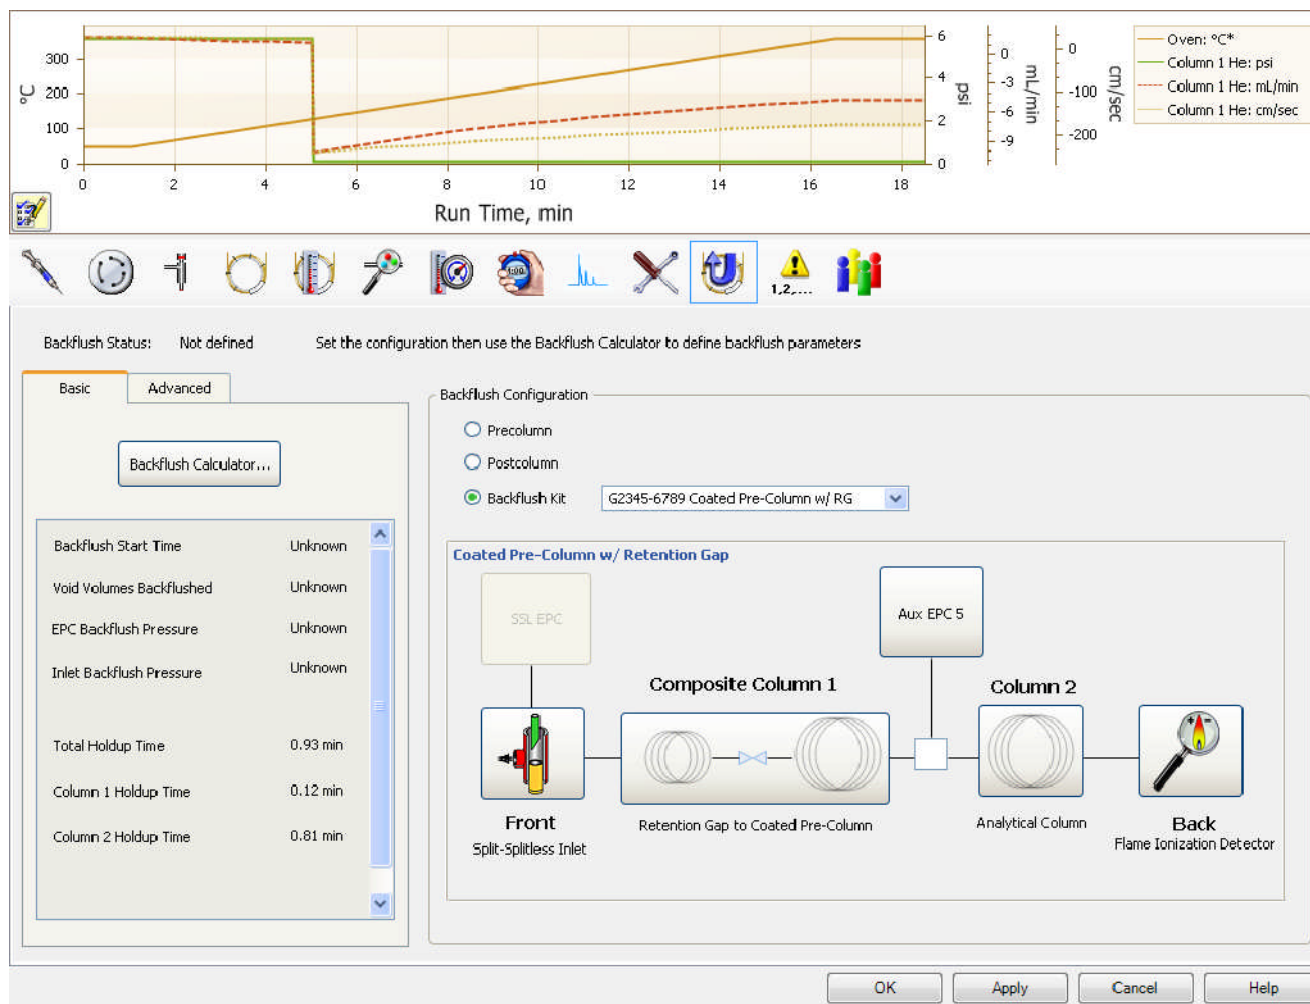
°C 300 200 100 0

0 2 4 6 8 10 12 14 16 18

Run Time, min

psi 6 4 2 0

mL/min 0 -3 -6 -9

cm/sec 0 -100 -200

Oven: °C*
Column 1 He: psi
Column 1 He: mL/min
Column 1 He: cm/sec

1,2,...

Backflush Status: Not defined Set the configuration then use the Backflush Calculator to define backflush parameters

Basic Advanced

Backflush Calculator...

| | |
|---|---|
| Backflush Start Time | Unknown |
| Void Volumes Backflushed | Unknown |
| EPC Backflush Pressure | Unknown |
| Inlet Backflush Pressure | Unknown |
| Total Holdup Time | 0.93 min |
| Column 1 Holdup Time | 0.12 min |
| Column 2 Holdup Time | 0.81 min |

Backflush Configuration

Precolumn

Postcolumn

Backflush Kit G2345-6789 Coated Pre-Column w/ RG

Coated Pre-Column w/ Retention Gap

SSL EPC

Aux EPC 5

Composite Column 1

Column 2

Front
Split-Splitless Inlet

Retention Gap to Coated Pre-Column

Analytical Column

Back
Flame Ionization Detector

OK Apply Cancel Help